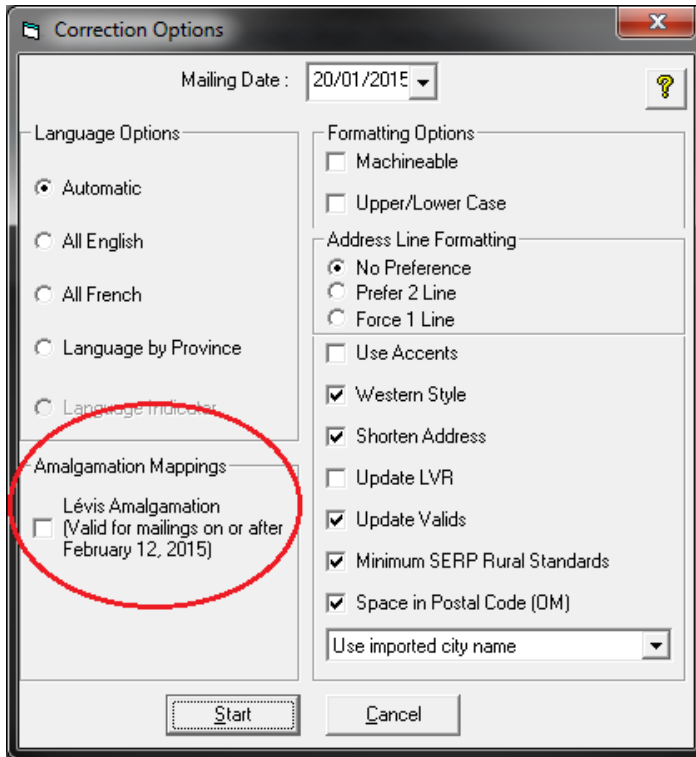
Correction Options

Mailing Date : 20/01/2015

?

Language Options

Automatic

All English

All French

Language by Province

Language Indicator

Amalgamation Mappings

Lévis Amalgamation (Valid for mailings on or after February 12, 2015)

Formatting Options

Machineable

Upper/Lower Case

Address Line Formatting

No Preference

Prefer 2 Line

Force 1 Line

Use Accents

Western Style

Shorten Address

Update LVR

Update Valids

Minimum SERP Rural Standards

Space in Postal Code (OM)

Use imported city name

Start

Cancel